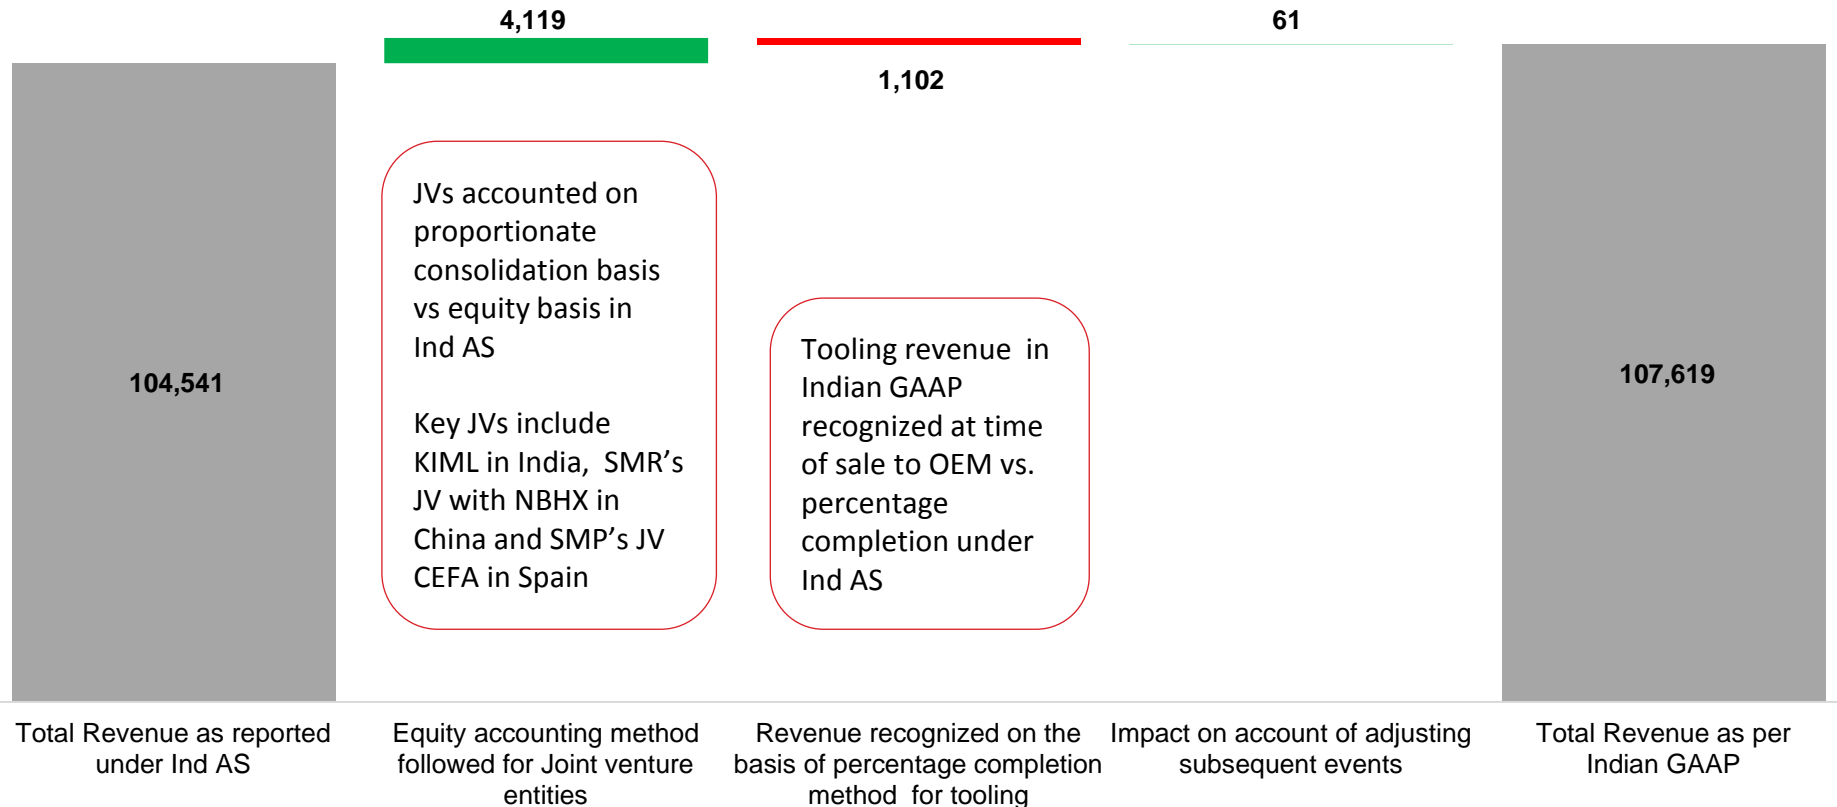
4,119

61

1,102

104,541

JVs accounted on proportionate consolidation basis vs equity basis in Ind AS

Key JVs include KIML in India, SMR's JV with NBHX in China and SMP's JV CEFA in Spain

Tooling revenue in Indian GAAP recognized at time of sale to OEM vs. percentage completion under Ind AS

107,619

Total Revenue as reported under Ind AS

Equity accounting method followed for Joint venture entities

Revenue recognized on the basis of percentage completion method for tooling

Impact on account of adjusting subsequent events

Total Revenue as per Indian GAAP